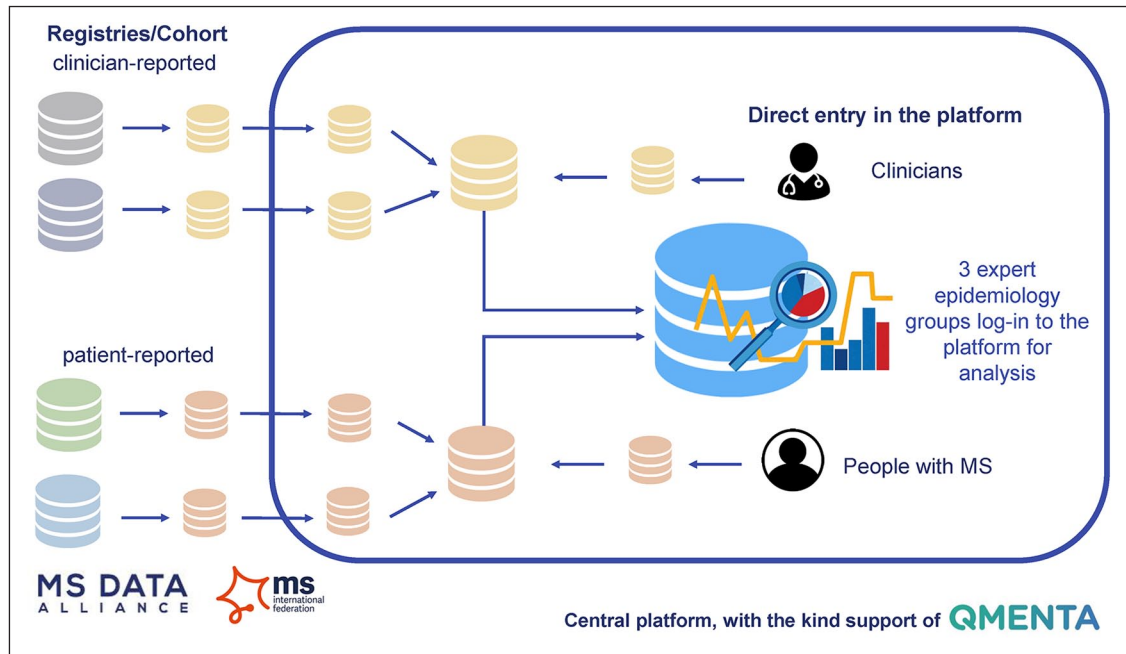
Registries/Cohort
clinician-reported

Direct entry in the platform

Clinicians

3 expert epidemiology groups log-in to the platform for analysis

patient-reported

People with MS

MS DATA ALLIANCE

ms international federation

Central platform, with the kind support of QMENTA